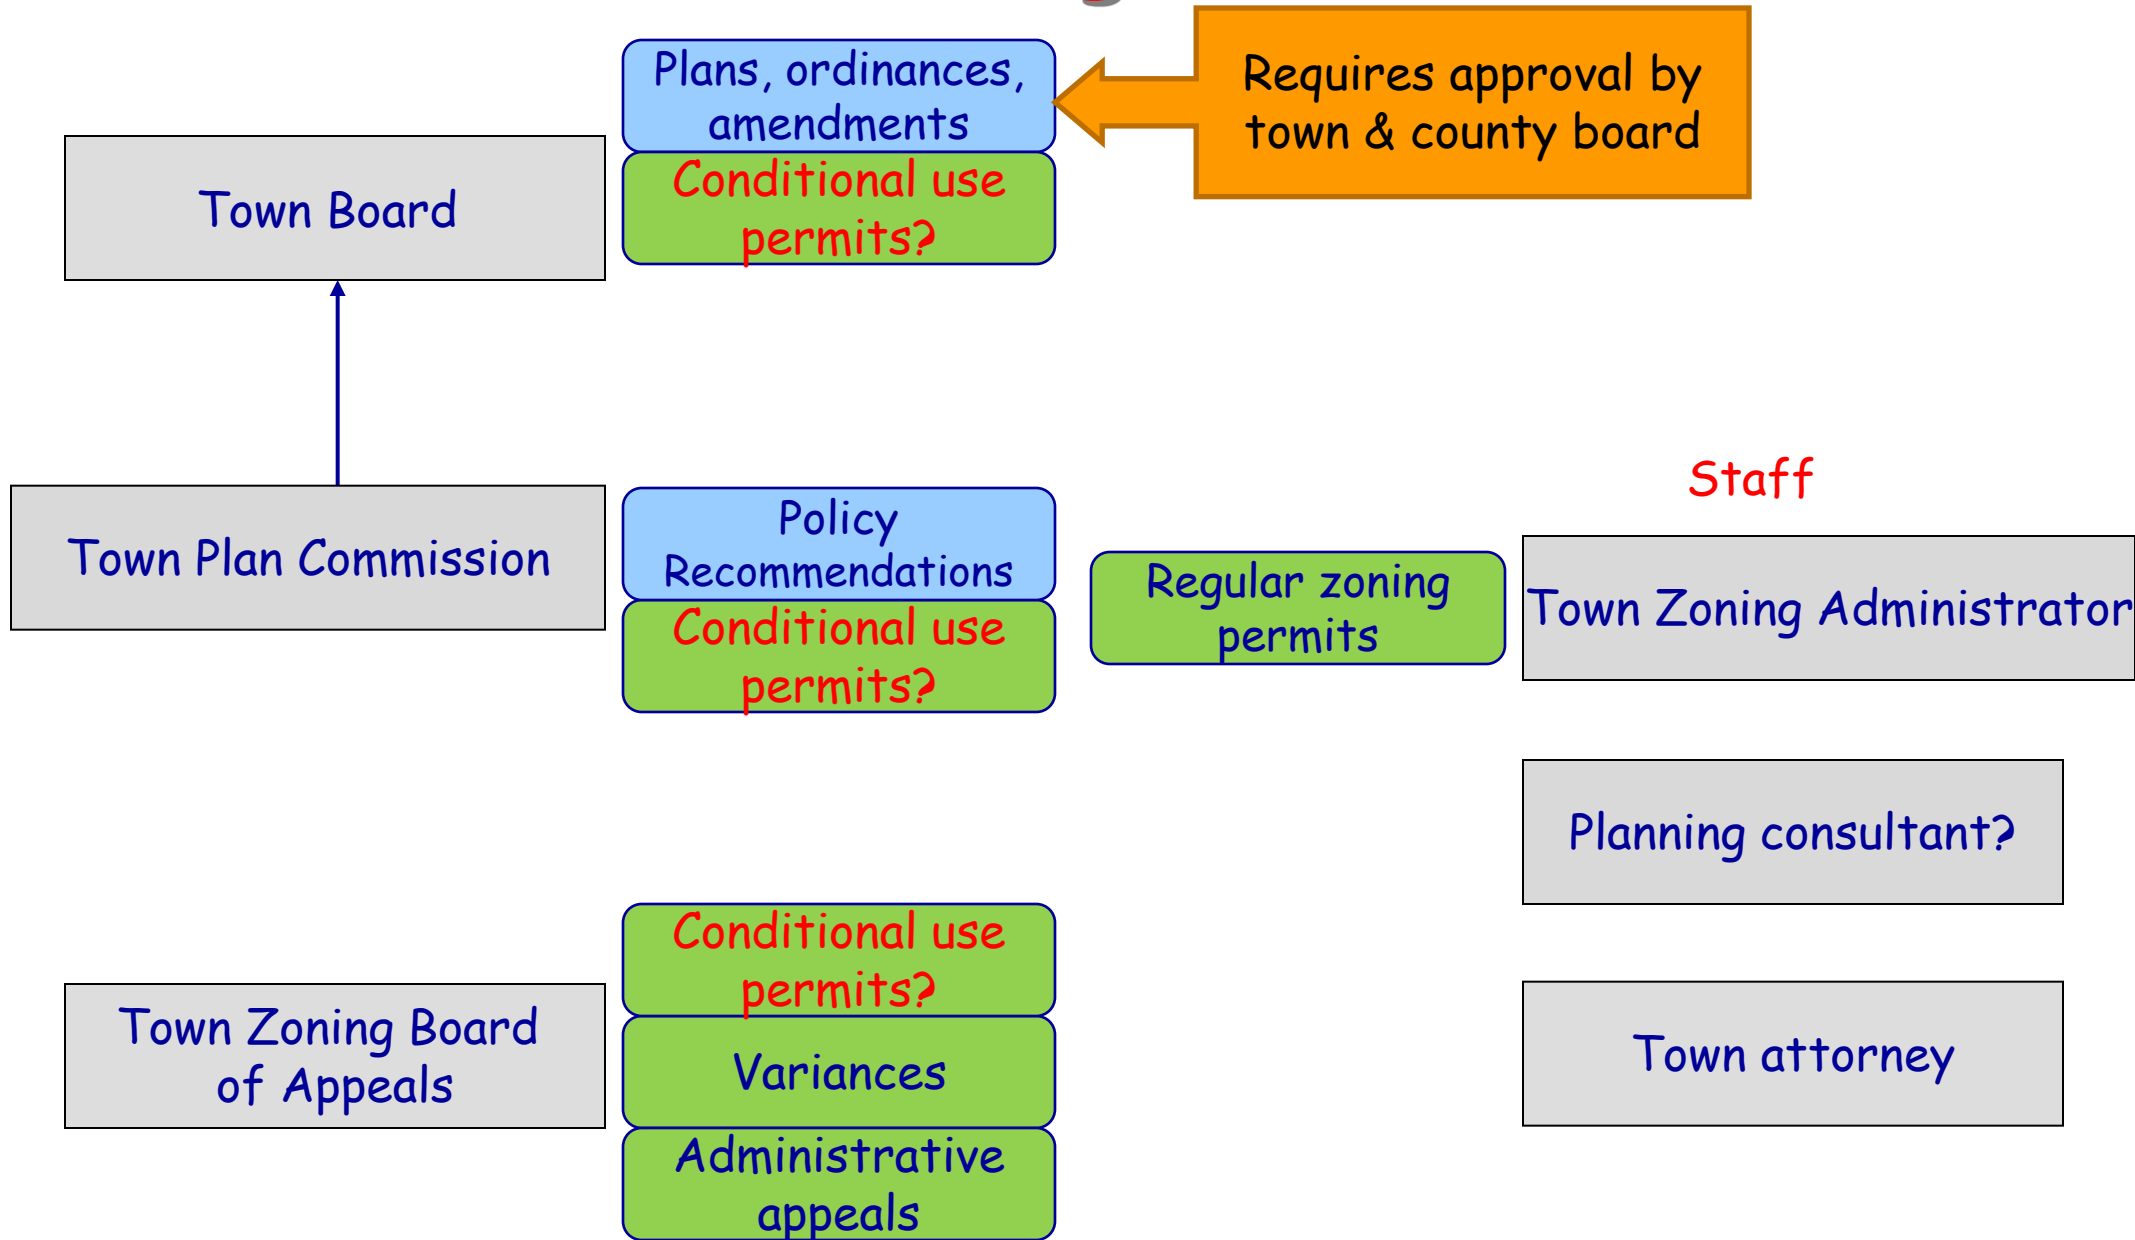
Plans, ordinances, amendments

Conditional use permits?

Requires approval by town & county board

Town Board

Town Plan Commission

Policy Recommendations

Conditional use permits?

Regular zoning permits

Staff

Town Zoning Administrator

Planning consultant?

Conditional use permits?

Town Zoning Board of Appeals

Variances

Administrative appeals

Town attorney